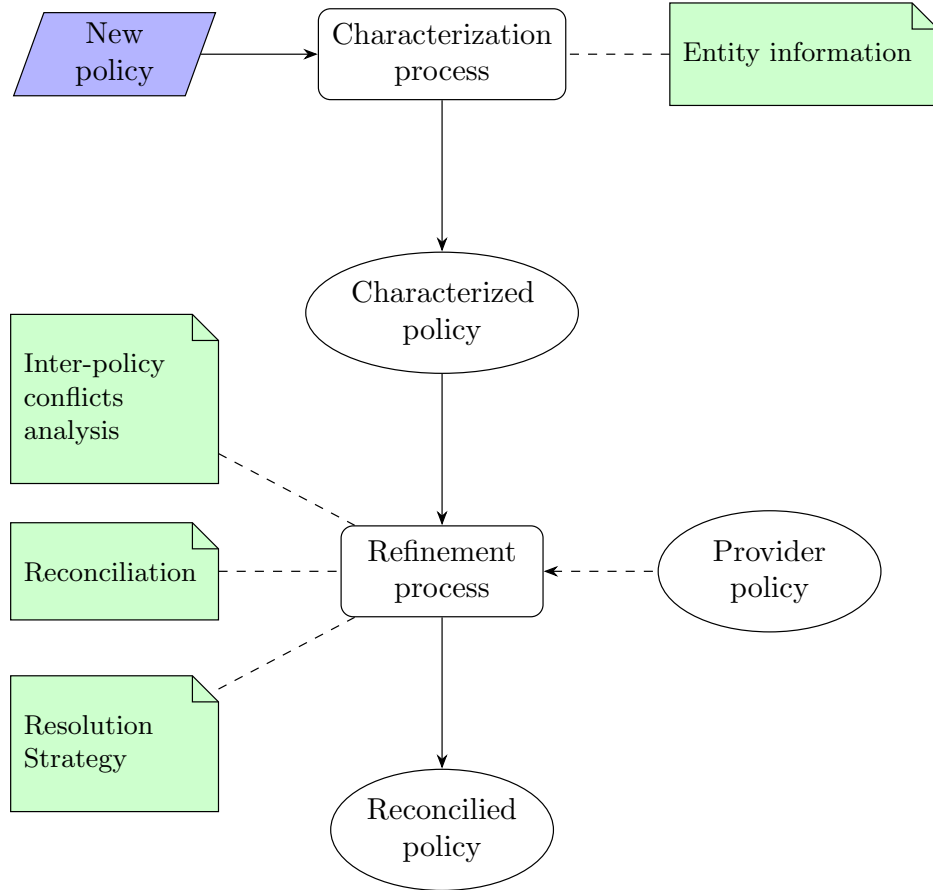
New policy

Characterization process

Entity information

Characterized policy

Inter-policy conflicts analysis

Reconciliation

Refinement process

Provider policy

Resolution Strategy

Reconcilied policy